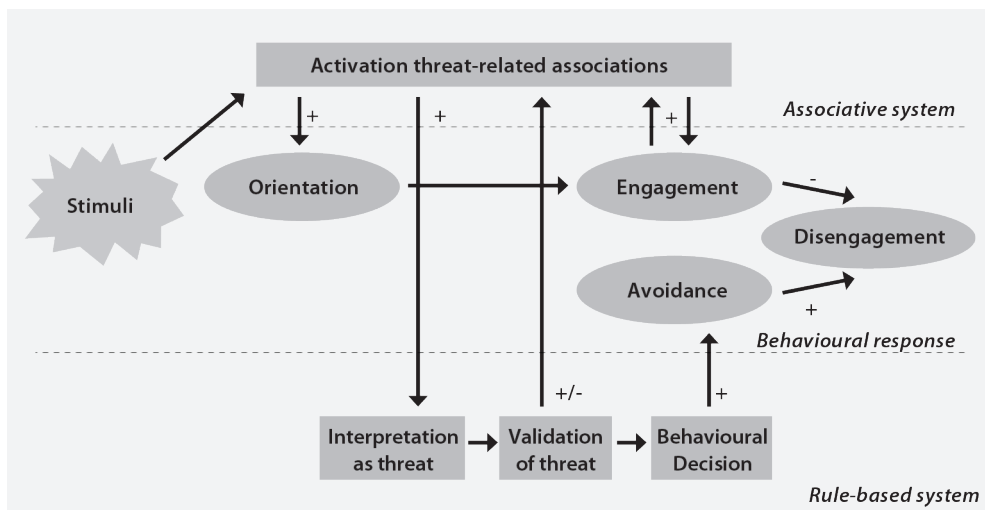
Activation threat-related associations

+

+

+

Associative system

Stimuli

Orientation

Engagement

-

Disengagement

Avoidance

+

Behavioural response

+/-

+

Interpretation as threat

Validation of threat

Behavioural Decision

Rule-based system